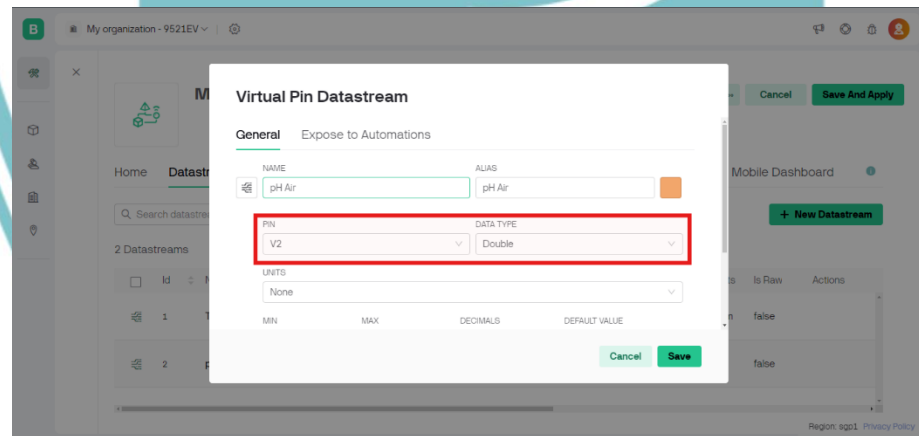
B My organization - 9521EV

M

Cancel Save And Apply

Home Datastr

Mobile Dashboard

Q Search datastre

+ New Datastream

2 Datastreams

Id

Is Raw Actions

1 T false

2 p false

Region: sgp1 Privacy Policy

Virtual Pin Datastream

General Expose to Automations

NAME
pH Air

ALIAS
pH Air

PIN
V2

DATA TYPE
Double

UNITS
None

MIN MAX DECIMALS DEFAULT VALUE

Cancel Save